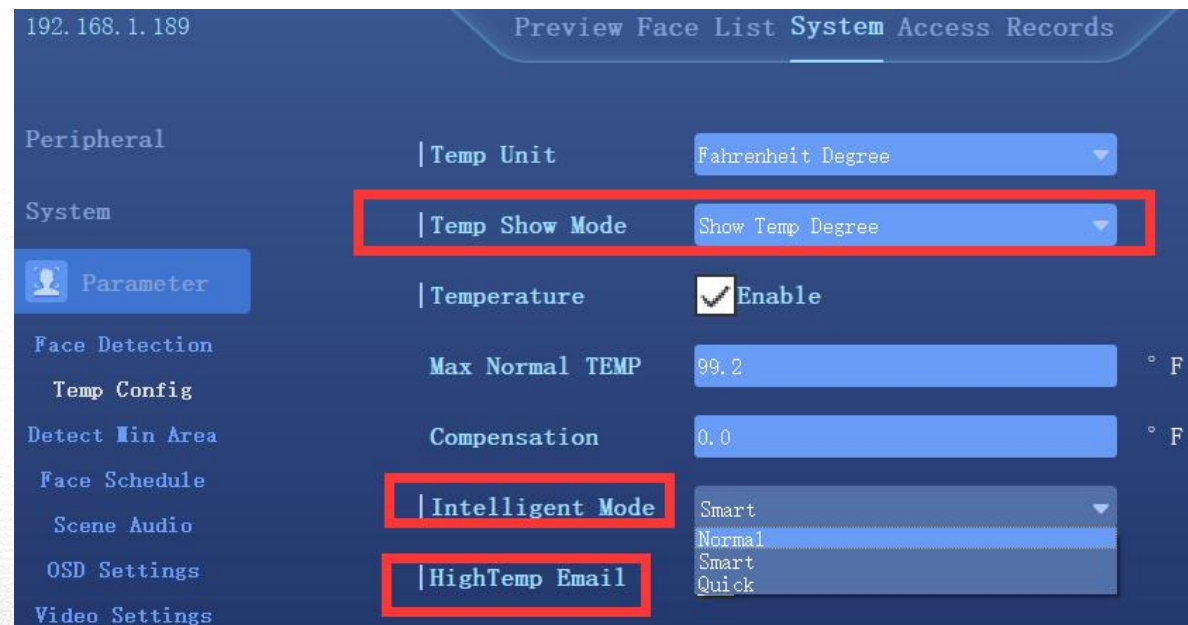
192.168.1.189

Preview Face List System Access Records

Peripheral

System

Parameter

Face Detection

Temp Config

Detect Min Area

Face Schedule

Scene Audio

OSD Settings

Video Settings

Temp Unit Fahrenheit Degree

Temp Show Mode Show Temp Degree

Temperature Enable

Max Normal TEMP 99.2 ° F

Compensation 0.0 ° F

Intelligent Mode Smart

Normal
Smart
Quick

HighTemp Email